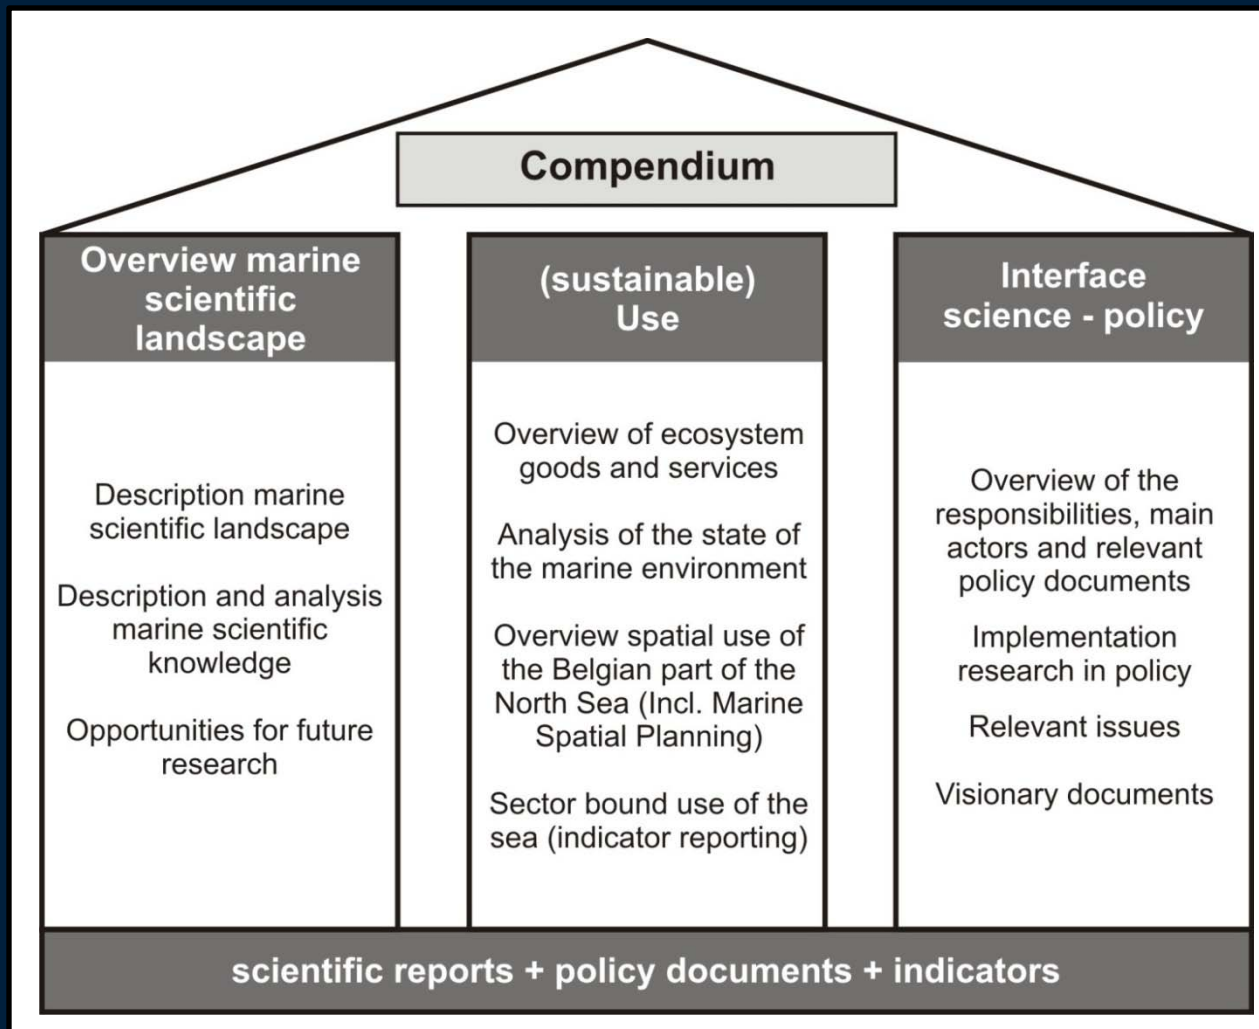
Compendium

Overview marine scientific landscape

Description marine scientific landscape

Description and analysis marine scientific knowledge

Opportunities for future research

(sustainable) Use

Overview of ecosystem goods and services

Analysis of the state of the marine environment

Overview spatial use of the Belgian part of the North Sea (Incl. Marine Spatial Planning)

Sector bound use of the sea (indicator reporting)

Interface science - policy

Overview of the responsibilities, main actors and relevant policy documents

Implementation research in policy

Relevant issues

Visionary documents

scientific reports + policy documents + indicators